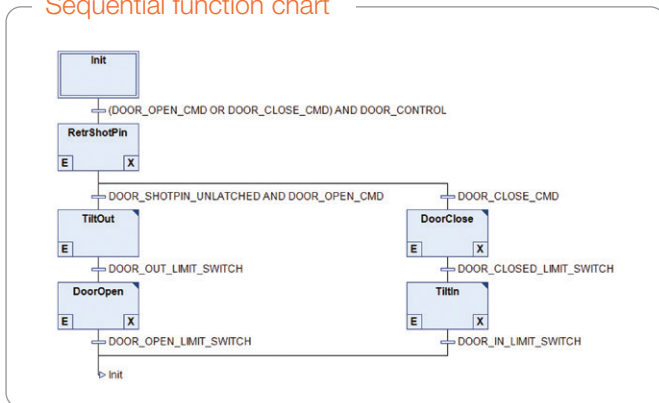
Sequential function chart

Init

(DOOR_OPEN_CMD OR DOOR_CLOSE_CMD) AND DOOR_CONTROL

RetrShotPin
E X

DOOR_SHOTPIN_UNLATCHED AND DOOR_OPEN_CMD

DOOR_CLOSE_CMD

TiltOut
E

DoorClose
E X

DOOR_OUT_LIMIT_SWITCH

DOOR_CLOSED_LIMIT_SWITCH

DoorOpen
E X

TiltIn
E X

DOOR_OPEN_LIMIT_SWITCH

DOOR_IN_LIMIT_SWITCH

Init